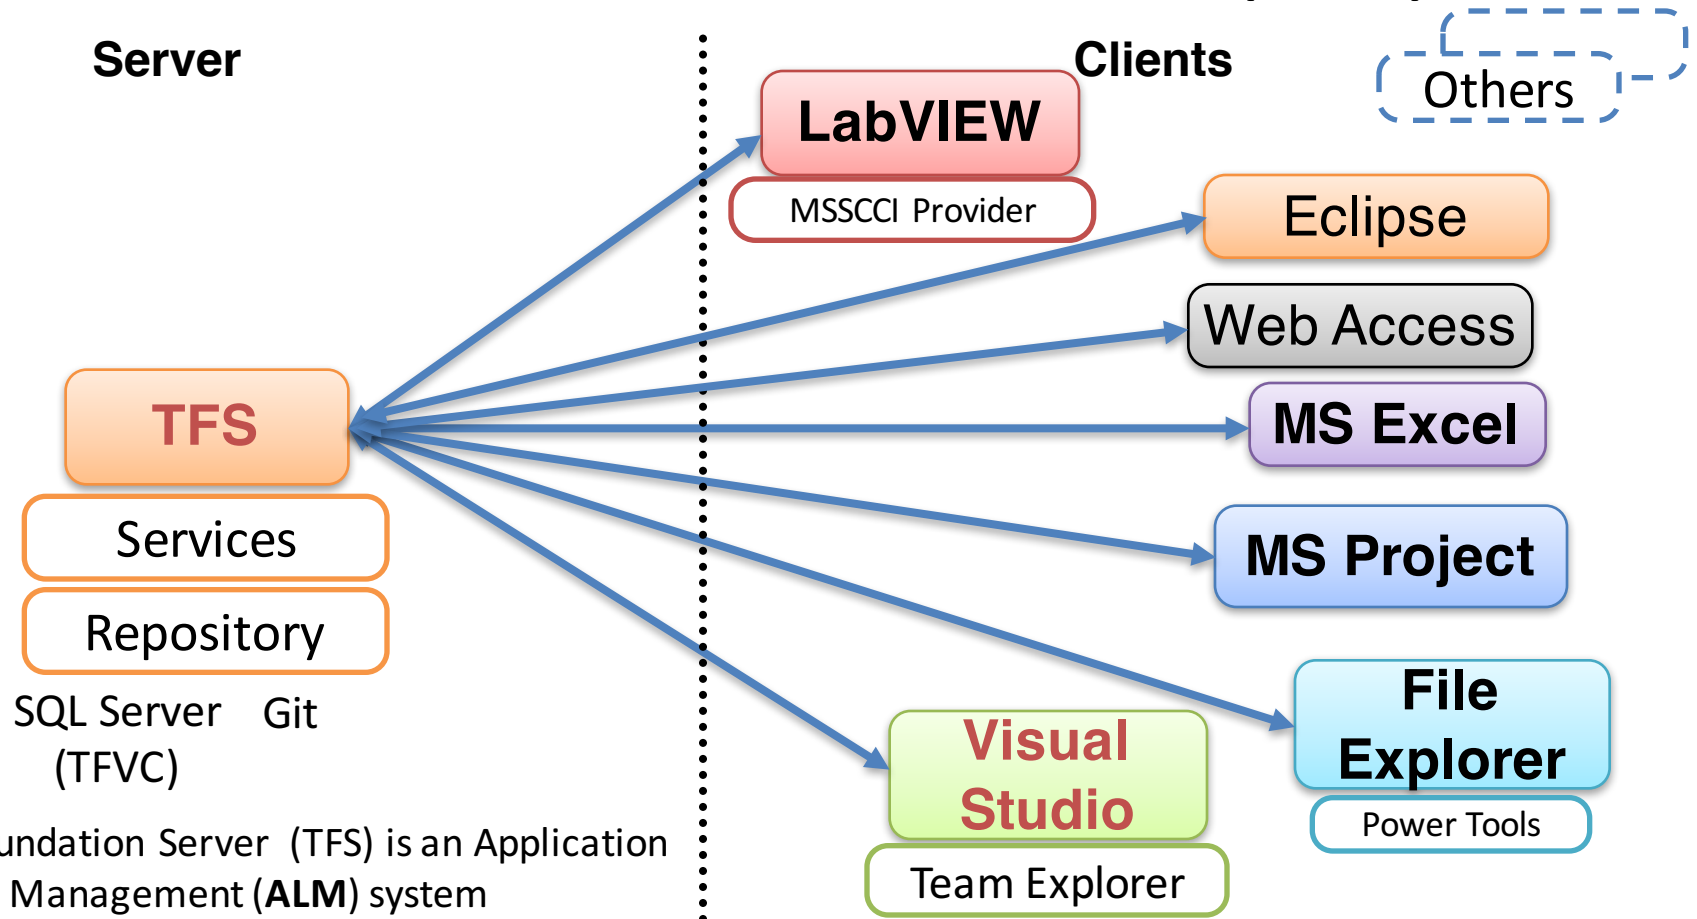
Server

Clients

Others

LabVIEW

MSSCCI Provider

Eclipse

Web Access

TFS

MS Excel

Services

MS Project

Repository

SQL Server Git (TFVC)

File Explorer

Power Tools

Visual Studio

Team Explorer

undation Server (TFS) is an Application Management (**ALM**) system